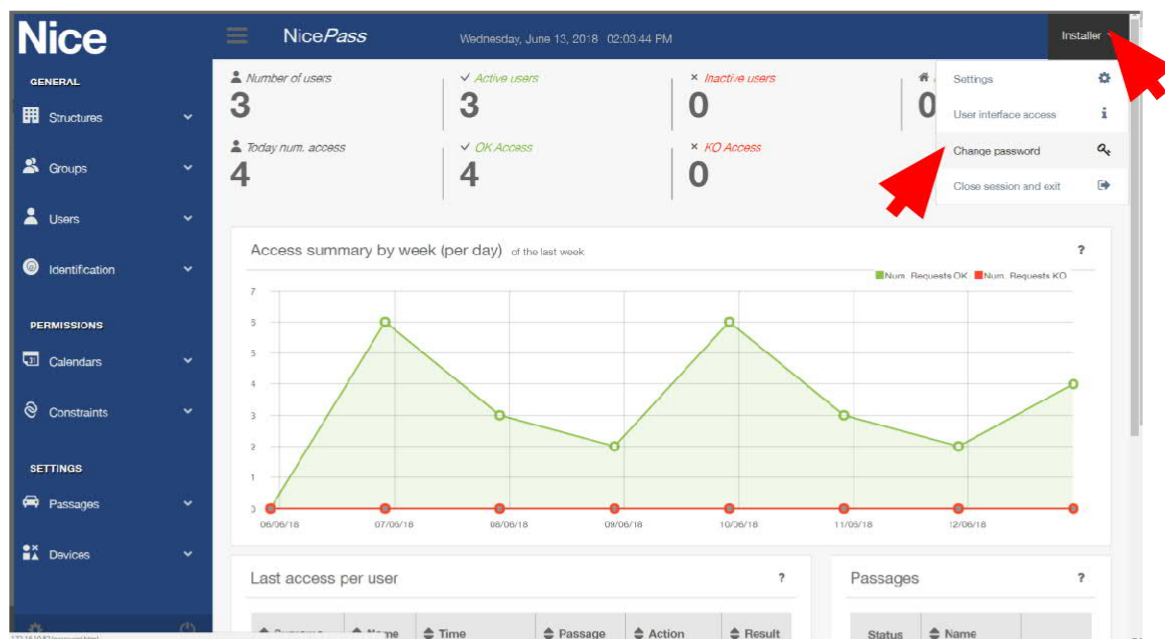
Nice

NicePass

Wednesday, June 13, 2018 02:03:44 PM

Installer

GENERAL

Structures

Groups

Users

Identification

PERMISSIONS

Calendars

Constraints

SETTINGS

Passages

Devices

Number of users
3

Active users
3

Inactive users
0

0

Today num. access
4

OK Access
4

KO Access
0

Settings

User interface access

Change password

Close session and exit

Access summary by week (per day) of the last week

?

Num. Requests OK Num. Requests KO

7
6
5
4
3
2
1
0

06/06/18 07/06/18 08/06/18 09/06/18 10/06/18 11/06/18 12/06/18

Last access per user

?

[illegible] Name Time Passage Action Result

Passages

?

Status Name